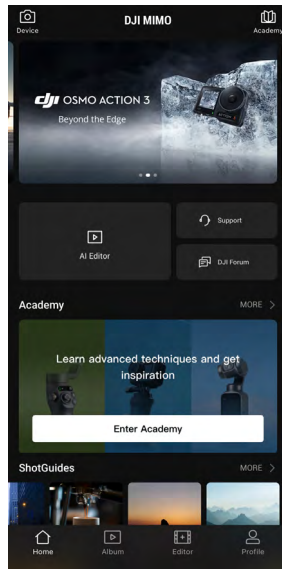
Device

DJI MIMO

Academy

dji OSMO ACTION 3

Beyond the Edge

AI Editor

Support

DJI Forum

Academy

MORE >

Learn advanced techniques and get inspiration

Enter Academy

ShotGuides

MORE >

Home

Album

Editor

Profile